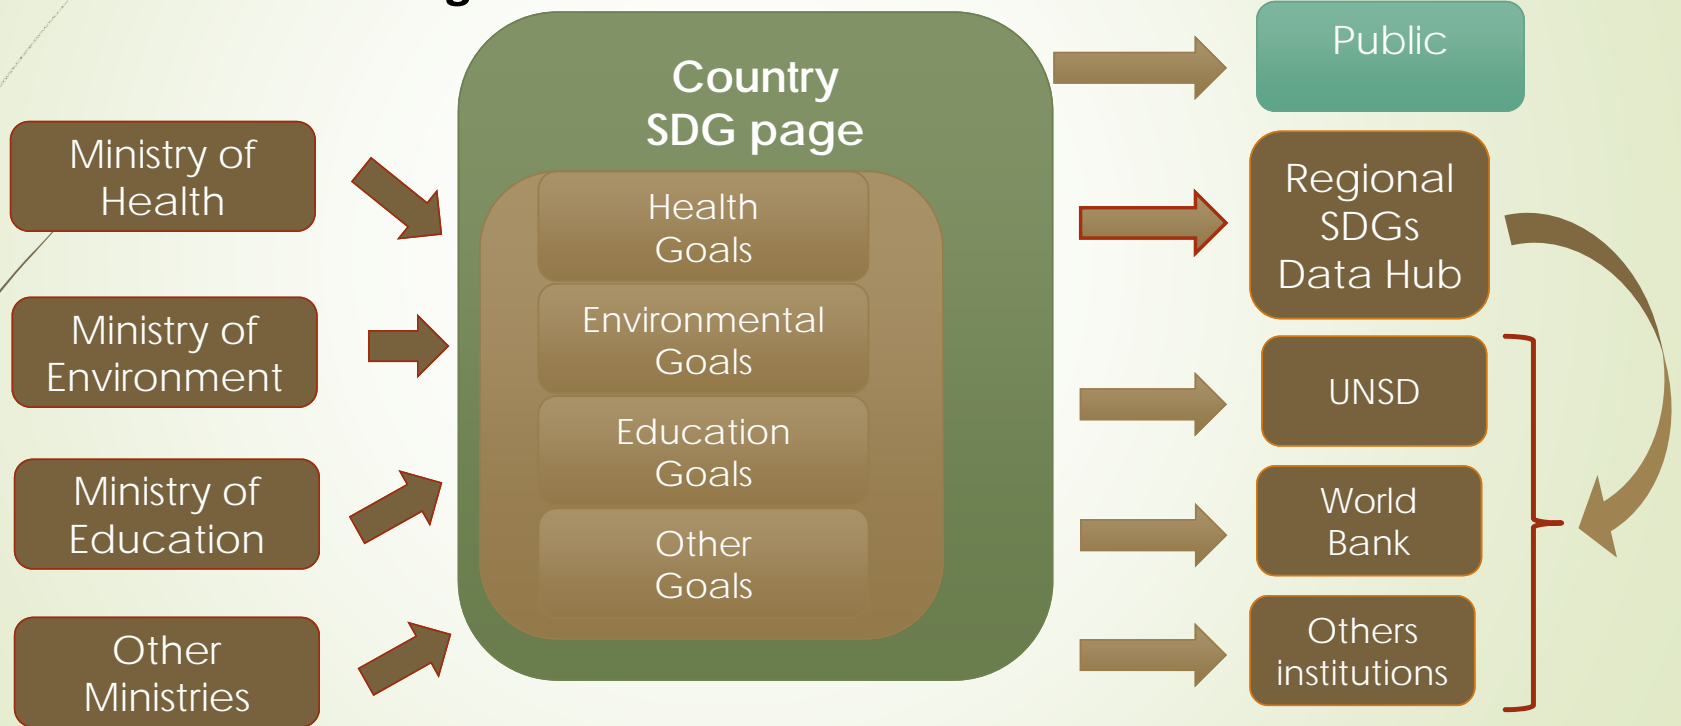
Ministry of Health

Ministry of Environment

Ministry of Education

Other Ministries

Country SDG page

Health Goals

Environmental Goals

Education Goals

Other Goals

Public

Regional SDGs Data Hub

UNSD

World Bank

Others institutions